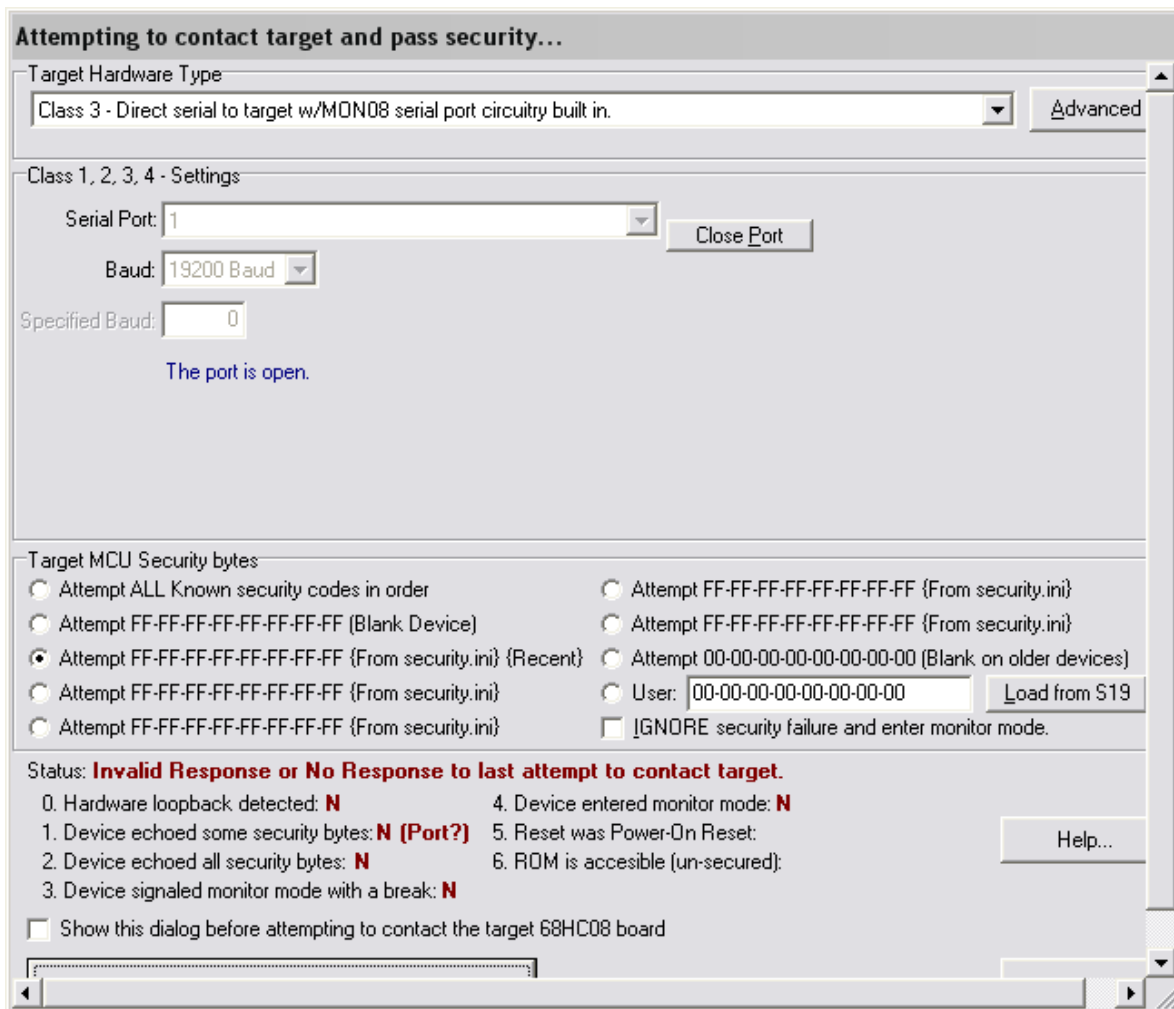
Attempting to contact target and pass security...

Target Hardware Type

Class 3 - Direct serial to target w/MON08 serial port circuitry built in.

Advanced

Class 1, 2, 3, 4 - Settings

Serial Port: 1

Close Port

Baud: 19200 Baud

Specified Baud: 0

The port is open.

Target MCU Security bytes

Attempt ALL Known security codes in order

Attempt FF-FF-FF-FF-FF-FF-FF-FF (Blank Device)

Attempt FF-FF-FF-FF-FF-FF-FF-FF {From security.ini} {Recent}

Attempt FF-FF-FF-FF-FF-FF-FF-FF {From security.ini}

Attempt FF-FF-FF-FF-FF-FF-FF-FF {From security.ini}

Attempt FF-FF-FF-FF-FF-FF-FF-FF {From security.ini}

Attempt FF-FF-FF-FF-FF-FF-FF-FF {From security.ini}

Attempt 00-00-00-00-00-00-00-00 (Blank on older devices)

User: 00-00-00-00-00-00-00-00

Load from S19

IGNORE security failure and enter monitor mode.

Status: Invalid Response or No Response to last attempt to contact target.

0. Hardware loopback detected: N

1. Device echoed some security bytes: N (Port?)

2. Device echoed all security bytes: N

3. Device signaled monitor mode with a break: N

4. Device entered monitor mode: N

5. Reset was Power-On Reset:

6. ROM is accesible (un-secured):

Help...

Show this dialog before attempting to contact the target 68HC08 board